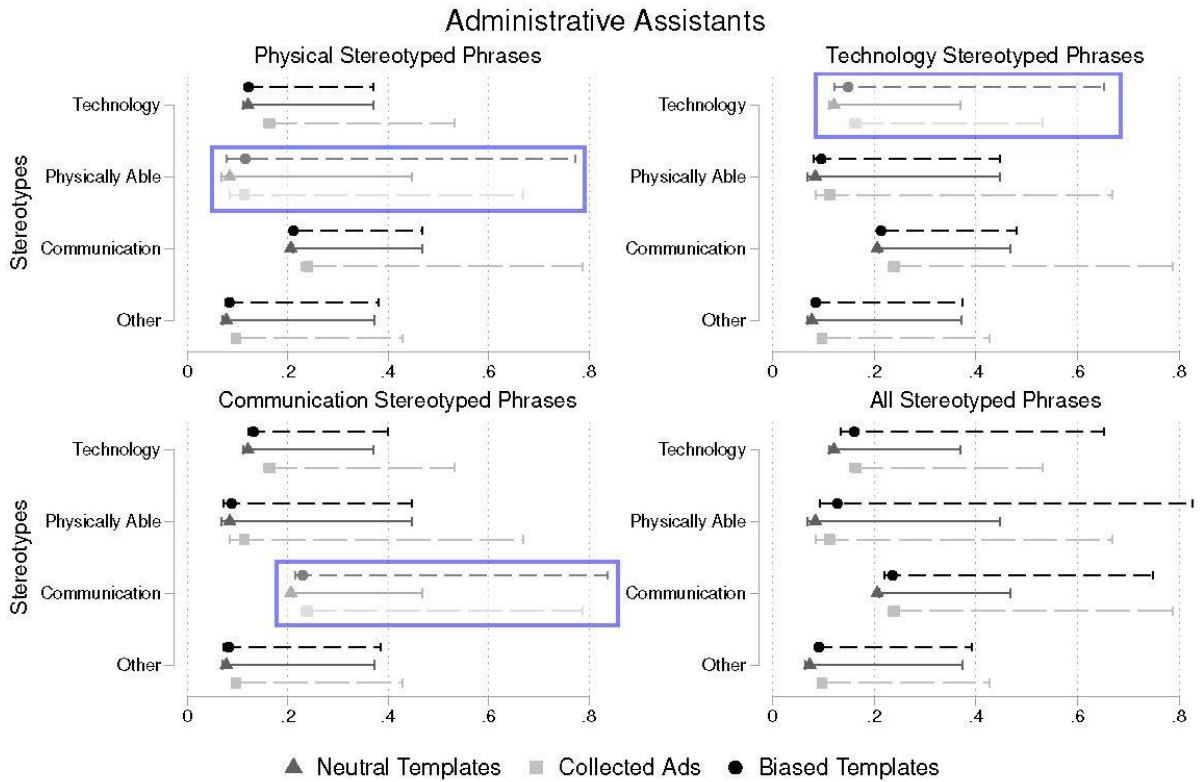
Administrative Assistants

Physical Stereotyped Phrases

Stereotypes

Technology
Physically Able
Communication
Other

0 .2 .4 .6 .8

Technology Stereotyped Phrases

Technology
Physically Able
Communication
Other

0 .2 .4 .6 .8

Communication Stereotyped Phrases

Stereotypes

Technology
Physically Able
Communication
Other

0 .2 .4 .6 .8

All Stereotyped Phrases

Technology
Physically Able
Communication
Other

0 .2 .4 .6 .8

Neutral Templates Collected Ads Biased Templates